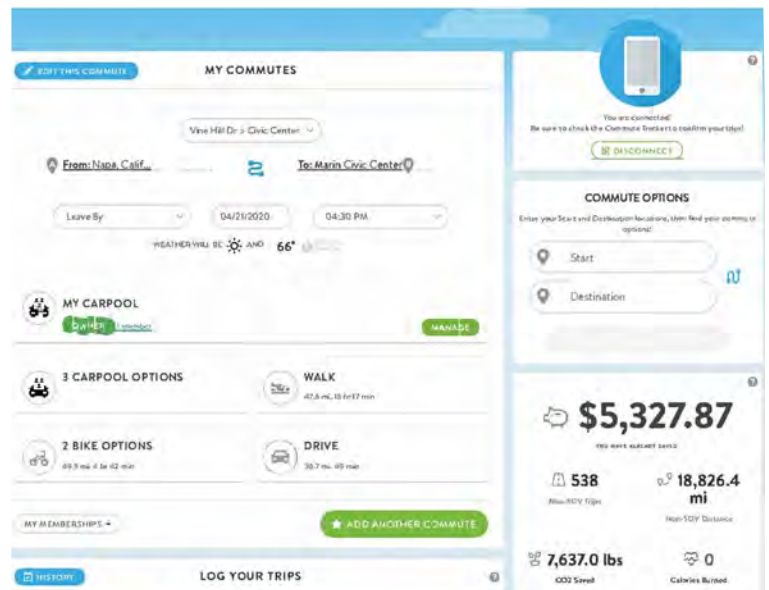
EDIT THIS COMMUTE

MY COMMUTES

Vine Hill Dr > Civic Center

From: Napa, Calif...

To: Marin Civic Center

Leave By

04/21/2020

04:30 PM

WEATHER WILL BE AND 66°

MY CARPOOL

OWNER 1 member

MANAGE

3 CARPOOL OPTIONS

WALK

47.6 mi, 15 hr 37 min

2 BIKE OPTIONS

49.5 mi, 4 hr 42 min

DRIVE

38.7 mi, 49 min

MY MEMBERSHIPS

ADD ANOTHER COMMUTE

HISTORY

LOG YOUR TRIPS

You are connected!

Be sure to check the Commute Tracker to confirm your trips!

DISCONNECT

COMMUTE OPTIONS

Enter your Start and Destination locations, then find your commute options!

Start

Destination

$5,327.87

YOU HAVE ALREADY SAVED

538

Non-SOV Trips

18,826.4 mi

Non-SOV Distance

7,637.0 lbs

CO2 Saved

0

Calories Burned